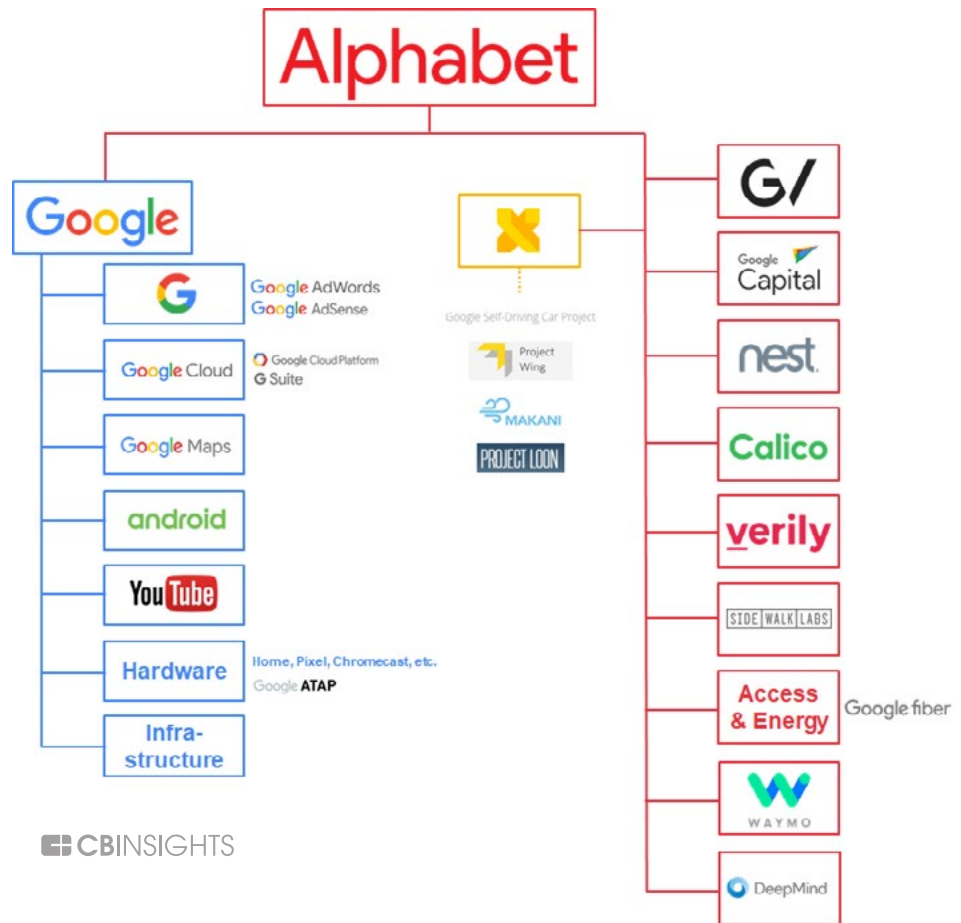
Alphabet

Google

G

Google AdWords
Google AdSense

Google Cloud

Google Cloud Platform
G Suite

Google Maps

android

YouTube

Hardware

Home, Pixel, Chromecast, etc.
Google ATAP

Infrastructure

Google Self-Driving Car Project

Project Wing

MAKANI

PROJECT LOON

G/

Google Capital

nest

Calico

verily

SIDE WALK LABS

Access & Energy

Google fiber

WAYMO

DeepMind

CBINSIGHTS